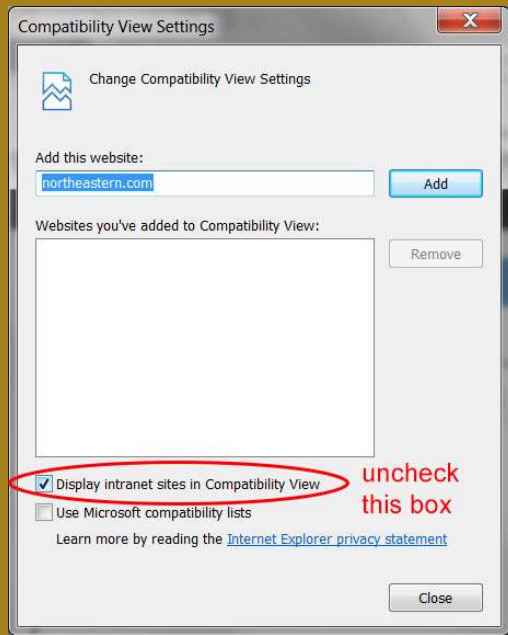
Compatibility View Settings

X

Change Compatibility View Settings

Add this website:

northeastern.com

Add

Websites you've added to Compatibility View:

Remove

Display intranet sites in Compatibility View

uncheck this box

Use Microsoft compatibility lists

Learn more by reading the Internet Explorer privacy statement

Close